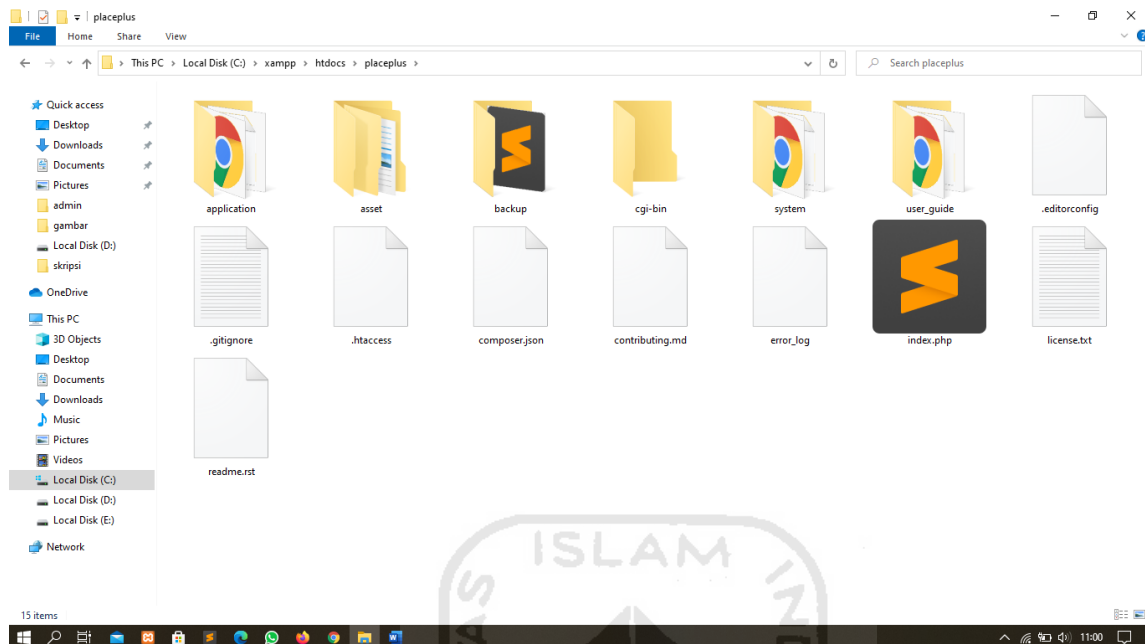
placeplus

File Home Share View

This PC > Local Disk (C:) > xampp > htdocs > placeplus >

Search placeplus

Quick access
Desktop
Downloads
Documents
Pictures
admin
gambar
Local Disk (D:)
skripsi
OneDrive
This PC
3D Objects
Desktop
Documents
Downloads
Music
Pictures
Videos
Local Disk (C:)
Local Disk (D:)
Local Disk (E:)
Network

application
asset
backup
cgi-bin
system
user_guide
.editorconfig
.gitignore
.htaccess
composer.json
contributing.md
error_log
index.php
license.txt
readme.rst

15 items

ISLAM

11:00